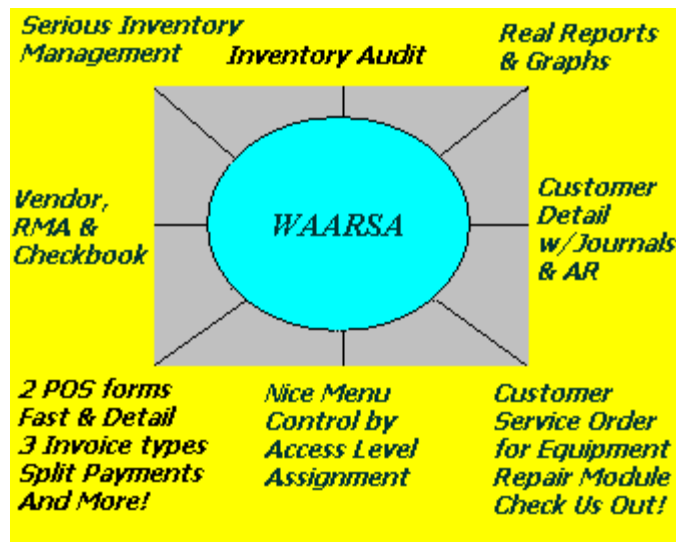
Serious Inventory Management

Inventory Audit

Real Reports & Graphs

Vendor, RMA & Checkbook

WAARSA

Customer Detail w/Journals & AR

2 POS forms
Fast & Detail
3 Invoice types
Split Payments
And More!

Nice Menu
Control by
Access Level
Assignment

Customer
Service Order
for Equipment
Repair Module
Check Us Out!